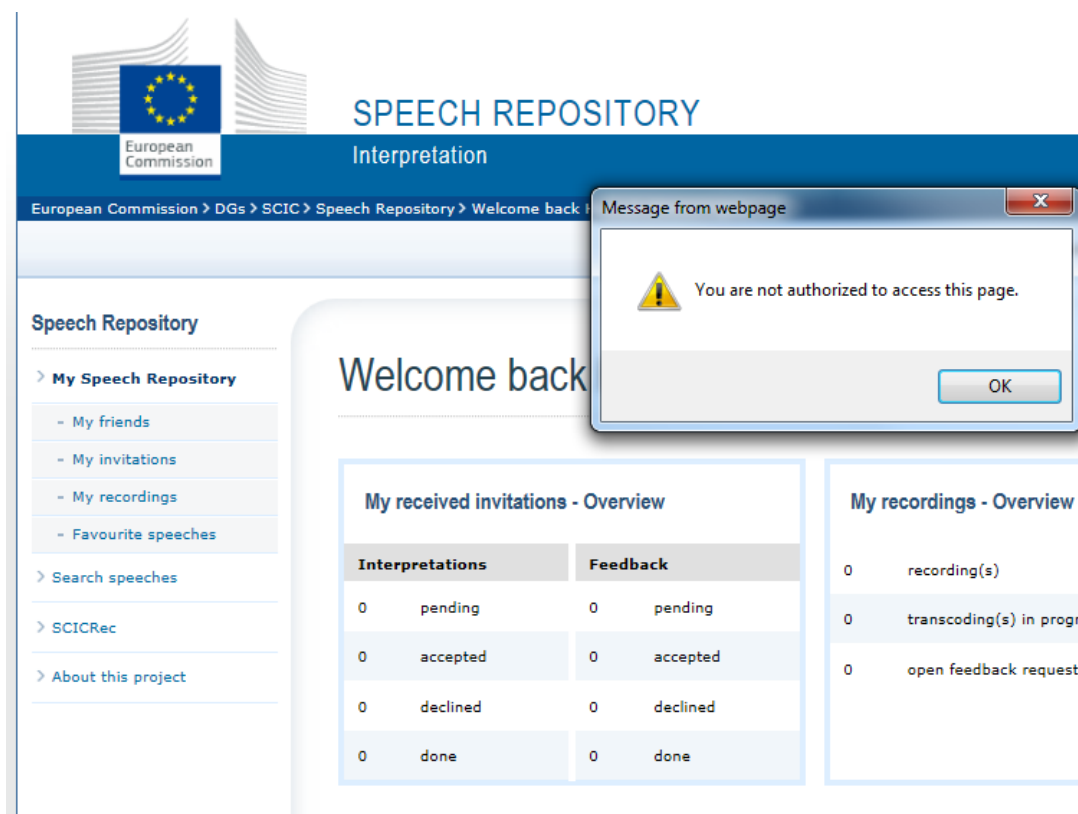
European Commission

SPEECH REPOSITORY

Interpretation

European Commission > DGs > SCIC > Speech Repository > Welcome back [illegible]

Message from webpage

You are not authorized to access this page.

OK

Speech Repository

My Speech Repository

- My friends

- My invitations

- My recordings

- Favourite speeches

Search speeches

SCICRec

About this project

Welcome back

My received invitations - Overview

| Interpretations | | Feedback | |
|---|---|---|---|
| 0 | pending | 0 | pending |
| 0 | accepted | 0 | accepted |
| 0 | declined | 0 | declined |
| 0 | done | 0 | done |

My recordings - Overview

| | |
|---|---|
| 0 | recording(s) |
| 0 | transcoding(s) in progr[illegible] |
| 0 | open feedback request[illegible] |